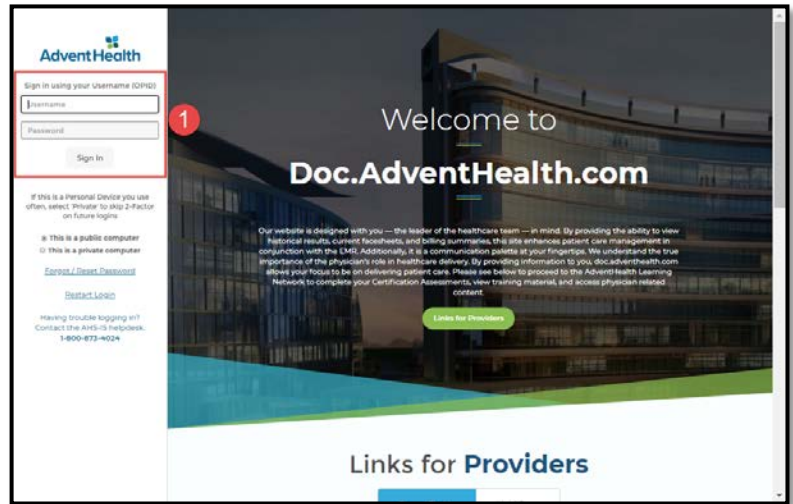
AdventHealth

Sign in using your Username (OPID)

Username

Password

Sign In

1

If this is a Personal Device you use often, select 'Private' to skip 2-Factor on future logins

This is a public computer

This is a private computer

Forgot / Reset Password

Restart Login

Having trouble logging in? Contact the AHS-IS helpdesk: 1-800-873-4024

Welcome to

Doc.AdventHealth.com

Our website is designed with you — the leader of the healthcare team — in mind. By providing the ability to view historical results, current facesheets, and billing summaries, this site enhances patient care management in conjunction with the EMR. Additionally, it is a communication palette at your fingertips. We understand the true importance of the physician's role in healthcare delivery. By providing information to you, doc.adventhealth.com allows your focus to be on delivering patient care. Please see below to proceed to the AdventHealth Learning Network to complete your Certification Assessments, view training material, and access physician related content.

Links for Providers

Links for Providers